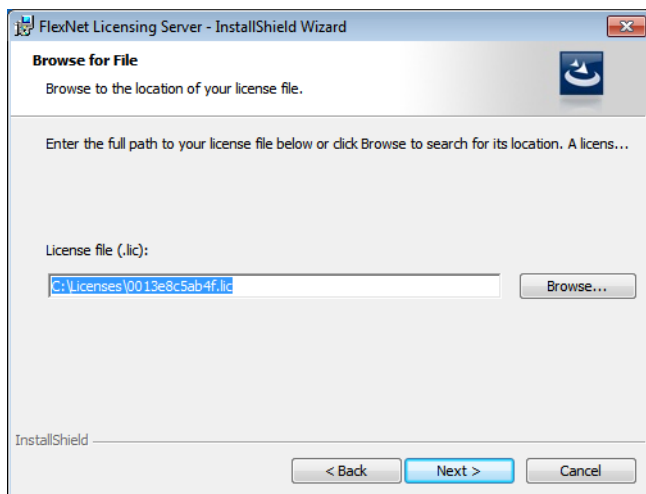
FlexNet Licensing Server - InstallShield Wizard

Browse for File

Browse to the location of your license file.

Enter the full path to your license file below or click Browse to search for its location. A licens...

License file (.lic):

C:\Licenses\0013e8c5ab4f.lic

Browse...

InstallShield

< Back

Next >

Cancel